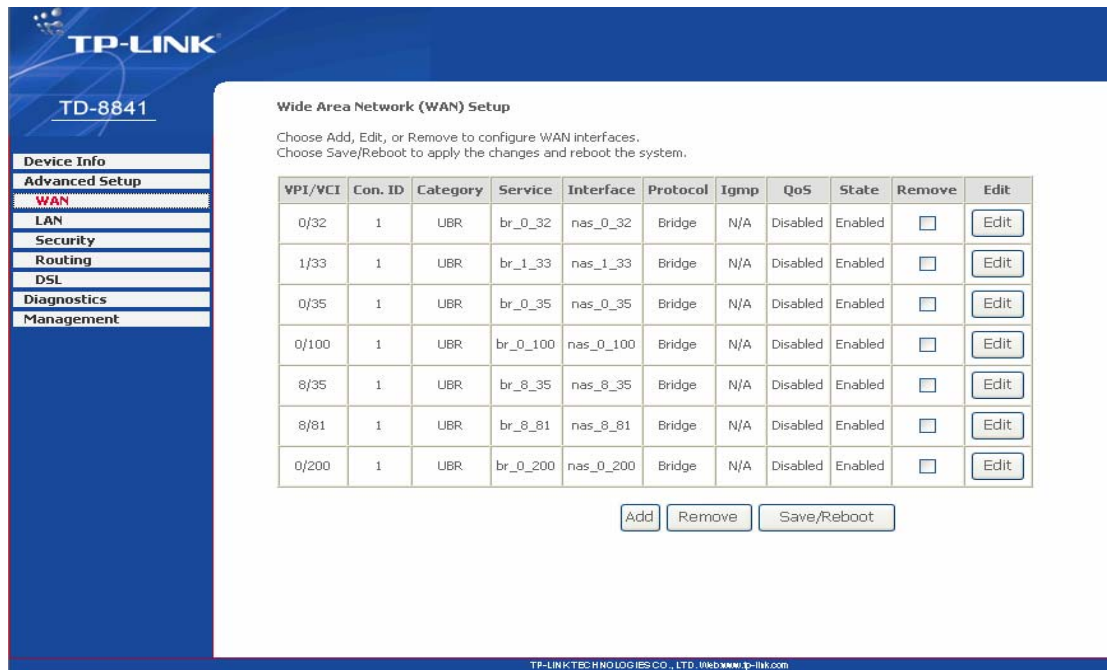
TP-LINK

TD-8841

Device Info
Advanced Setup
WAN
LAN
Security
Routing
DSL
Diagnostics
Management

Wide Area Network (WAN) Setup

Choose Add, Edit, or Remove to configure WAN interfaces.
Choose Save/Reboot to apply the changes and reboot the system.

| VPI/VCI | Con. ID | Category | Service | Interface | Protocol | Igmp | QoS | State | Remove | Edit |
|---|---|---|---|---|---|---|---|---|---|---|
| 0/32 | 1 | UBR | br_0_32 | nas_0_32 | Bridge | N/A | Disabled | Enabled | | Edit |
| 1/33 | 1 | UBR | br_1_33 | nas_1_33 | Bridge | N/A | Disabled | Enabled | | Edit |
| 0/35 | 1 | UBR | br_0_35 | nas_0_35 | Bridge | N/A | Disabled | Enabled | | Edit |
| 0/100 | 1 | UBR | br_0_100 | nas_0_100 | Bridge | N/A | Disabled | Enabled | | Edit |
| 8/35 | 1 | UBR | br_8_35 | nas_8_35 | Bridge | N/A | Disabled | Enabled | | Edit |
| 8/81 | 1 | UBR | br_8_81 | nas_8_81 | Bridge | N/A | Disabled | Enabled | | Edit |
| 0/200 | 1 | UBR | br_0_200 | nas_0_200 | Bridge | N/A | Disabled | Enabled | | Edit |

Add Remove Save/Reboot

TP-LINK TECHNOLOGIES CO., LTD. Web:www.tp-link.com